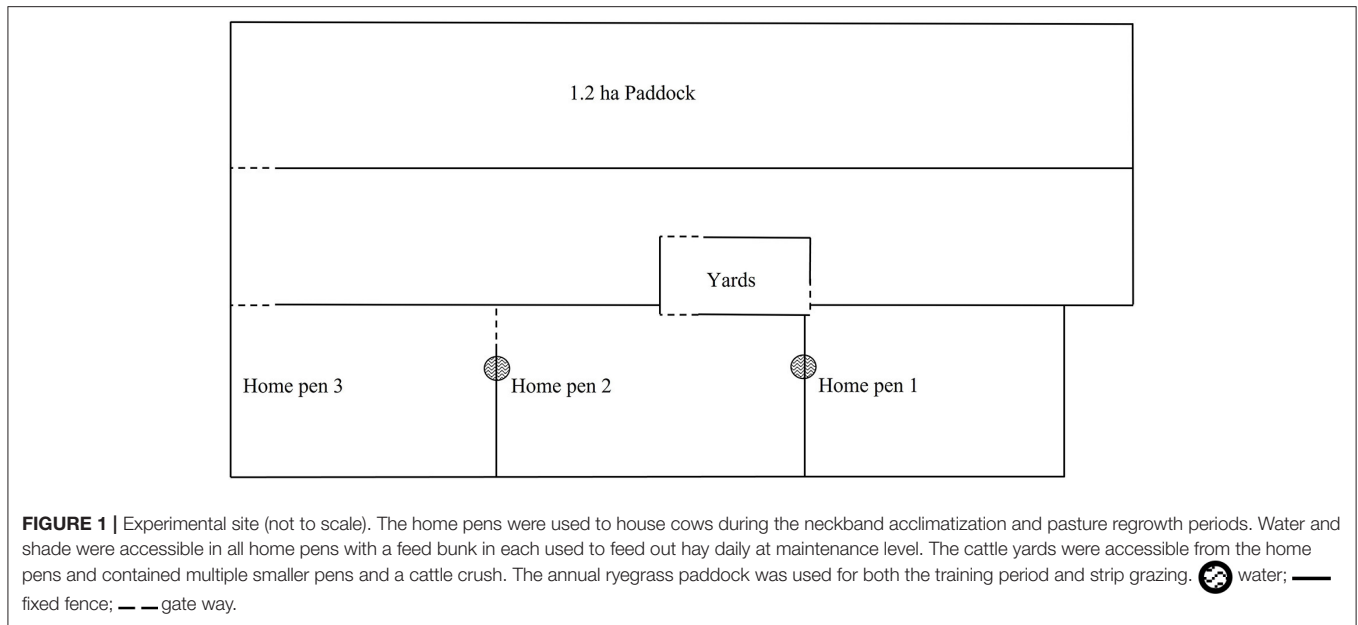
1.2 ha Paddock

Yards

Home pen 3

Home pen 2

Home pen 1

**FIGURE 1 |** Experimental site (not to scale). The home pens were used to house cows during the neckband acclimatization and pasture regrowth periods. Water and shade were accessible in all home pens with a feed bunk in each used to feed out hay daily at maintenance level. The cattle yards were accessible from the home pens and contained multiple smaller pens and a cattle crush. The annual ryegrass paddock was used for both the training period and strip grazing. water; fixed fence; gate way.